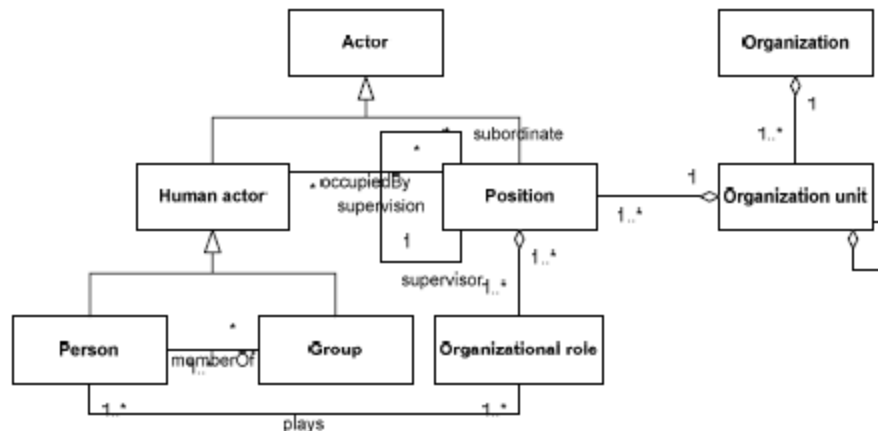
Actor

Organization

1

1..*

subordinate

*

*

Human actor

* occupiedBy

Position

1

Organization unit

supervision

1..*

1

1..*

supervisor

1..*

*

Person

Group

Organizational role

memberOf

1..*

1..*

1..*

plays